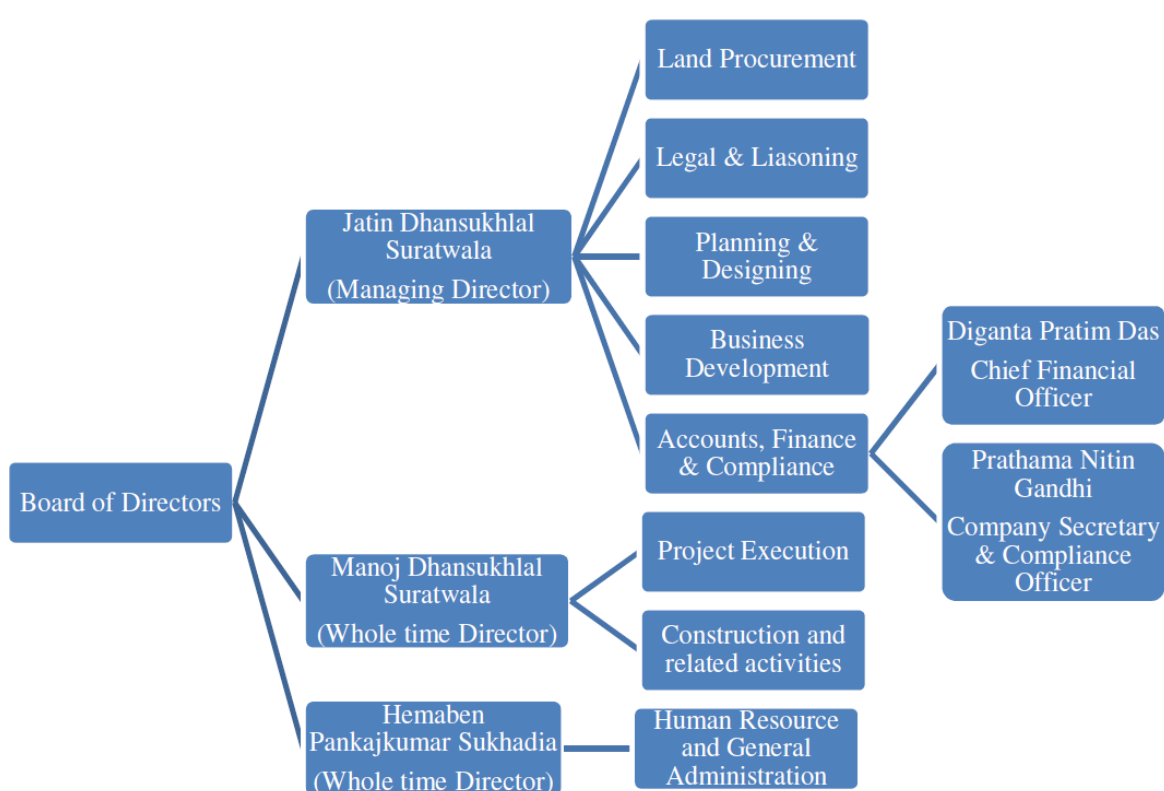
Board of Directors

Jatin Dhansukhlal Suratwala

(Managing Director)

Land Procurement

Legal & Liasoning

Planning & Designing

Business Development

Accounts, Finance & Compliance

Diganta Pratim Das

Chief Financial Officer

Prathama Nitin Gandhi

Company Secretary & Compliance Officer

Manoj Dhansukhlal Suratwala

(Whole time Director)

Project Execution

Construction and related activities

Hemaben Pankajkumar Sukhadia

(Whole time Director)

Human Resource and General Administration